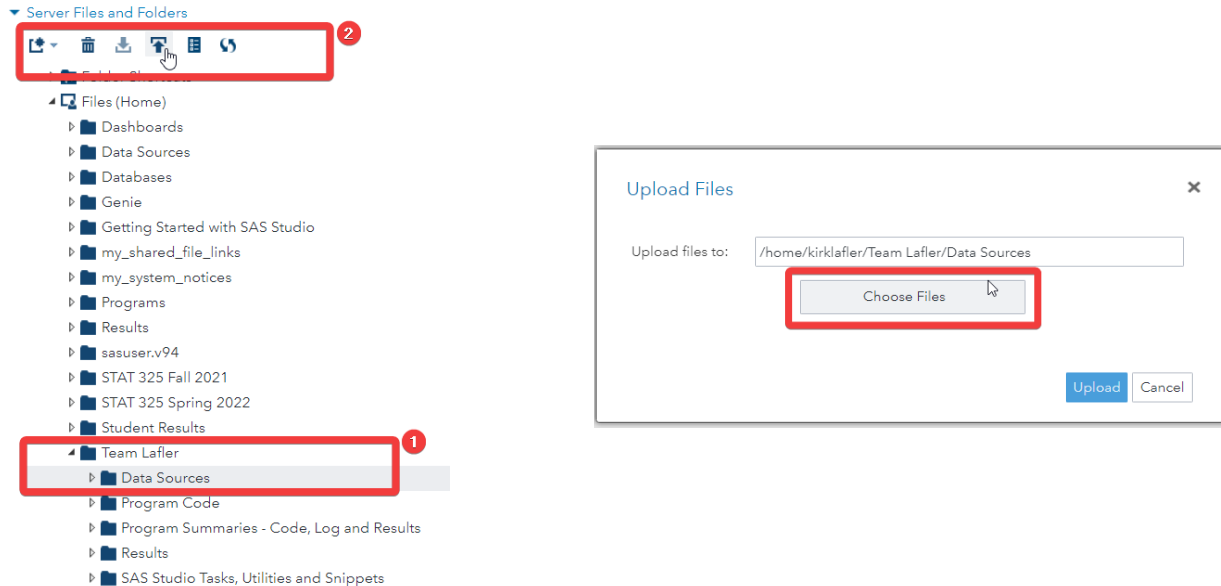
Server Files and Folders

2

Folder Shortcuts

Files (Home)

Dashboards

Data Sources

Databases

Genie

Getting Started with SAS Studio

my_shared_file_links

my_system_notices

Programs

Results

sasuser.v94

STAT 325 Fall 2021

STAT 325 Spring 2022

Student Results

1

Team Lafler

Data Sources

Program Code

Program Summaries - Code, Log and Results

Results

SAS Studio Tasks, Utilities and Snippets

Upload Files

×

Upload files to: /home/kirklafler/Team Lafler/Data Sources

Choose Files

Upload Cancel